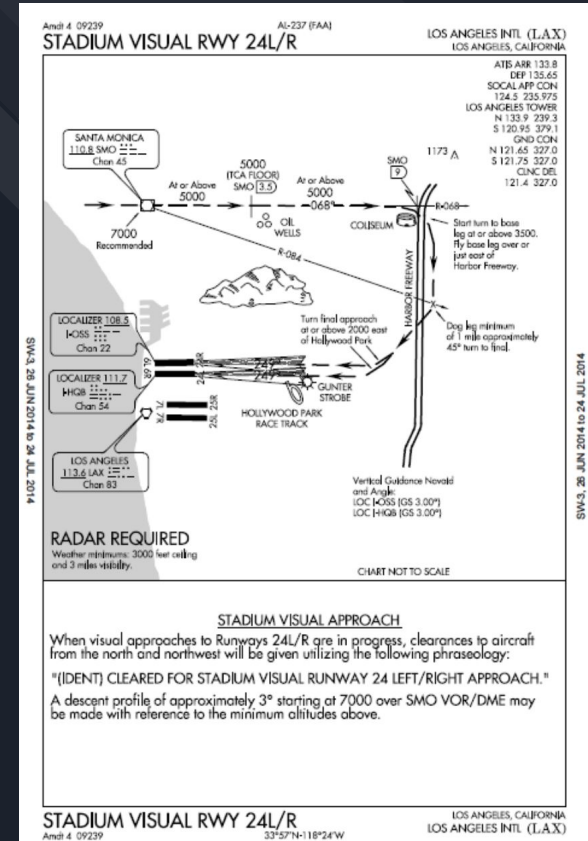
Amdt 4 09239
AL-237 (FAA)
STADIUM VISUAL RWY 24L/R
LOS ANGELES INTL (LAX)
LOS ANGELES, CALIFORNIA

ATIS ARR 133.8
DEP 135.65
SOCAL APP CON
124.5 235.975
LOS ANGELES TOWER
N 133.9 239.3
S 120.95 379.1
GND CON
N 121.65 327.0
S 121.75 327.0
CLNC DEL
121.4 327.0

SANTA MONICA
110.8 SMO
Chan 45

5000
(TCA FLOOR)
SMO 3.5

At or Above
5000

At or Above
5000
068°

SMO
9

1173

R-068

7000
Recommended

OIL
WELLS

COLISEUM

Start turn to base leg at or above 3500. Fly base leg over or just east of Harbor Freeway.

R-084

HARBOR FREEWAY

LOCALIZER 108.5
I-OSS
Chan 22

LOCALIZER 111.7
I-HQB
Chan 54

LOS ANGELES
113.6 LAX
Chan 83

Turn final approach at or above 2000 east of Hollywood Park

Dog leg minimum of 1 mile approximately 45° turn to final.

GUNTER
STROBE

HOLLYWOOD PARK
RACE TRACK

24L
24R
25L
25R
6R
6L
7L
7R

Vertical Guidance Navaid and Angle:
LOC I-OSS (GS 3.00°)
LOC I-HQB (GS 3.00°)

RADAR REQUIRED
Weather minimums: 3000 feet ceiling and 3 miles visibility.

CHART NOT TO SCALE

SW-3, 26 JUN 2014 to 24 JUL 2014

SW-3, 26 JUN 2014 to 24 JUL 2014

STADIUM VISUAL APPROACH
When visual approaches to Runways 24L/R are in progress, clearances to aircraft from the north and northwest will be given utilizing the following phraseology:

"(IDENT) CLEARED FOR STADIUM VISUAL RUNWAY 24 LEFT/RIGHT APPROACH."

A descent profile of approximately 3° starting at 7000 over SMO VOR/DME may be made with reference to the minimum altitudes above.

STADIUM VISUAL RWY 24L/R
Amdt 4 09239
33°57'N-118°24'W
LOS ANGELES, CALIFORNIA
LOS ANGELES INTL (LAX)